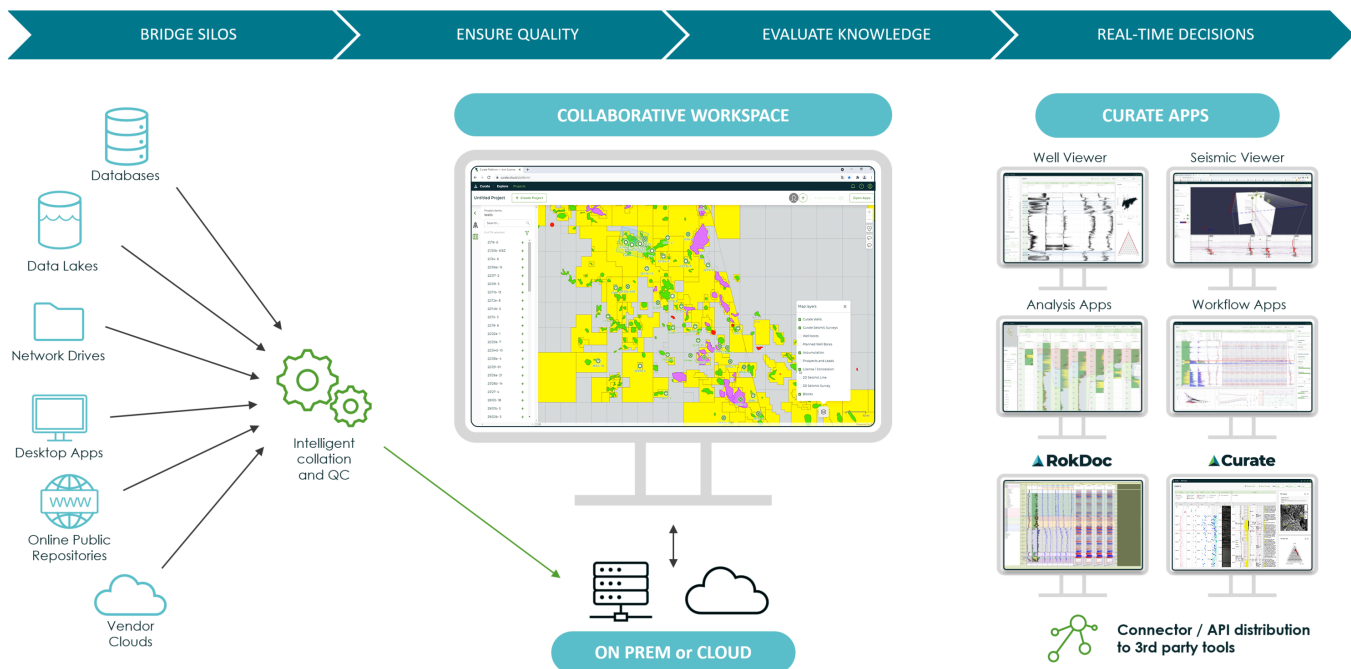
BRIDGE SILOS
ENSURE QUALITY
EVALUATE KNOWLEDGE
REAL-TIME DECISIONS

Databases

Data Lakes

Network Drives

Desktop Apps

WWW

Online Public Repositories

Vendor Clouds

Intelligent collation and QC

COLLABORATIVE WORKSPACE

Untitled Project

Map layers

ON PREM or CLOUD

CURATE APPS

Well Viewer
Seismic Viewer
Analysis Apps
Workflow Apps
RokDoc
Curate

Connector / API distribution to 3rd party tools